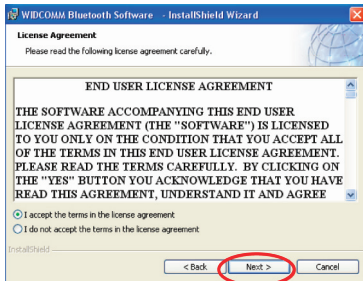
WIDCOMM Bluetooth Software - InstallShield Wizard

License Agreement
Please read the following license agreement carefully.

END USER LICENSE AGREEMENT

THE SOFTWARE ACCOMPANYING THIS END USER LICENSE AGREEMENT (THE "SOFTWARE") IS LICENSED TO YOU ONLY ON THE CONDITION THAT YOU ACCEPT ALL OF THE TERMS IN THIS END USER LICENSE AGREEMENT. PLEASE READ THE TERMS CAREFULLY. BY CLICKING ON THE "YES" BUTTON YOU ACKNOWLEDGE THAT YOU HAVE READ THIS AGREEMENT, UNDERSTAND IT AND AGREE

I accept the terms in the license agreement
I do not accept the terms in the license agreement

InstallShield

< Back Next > Cancel